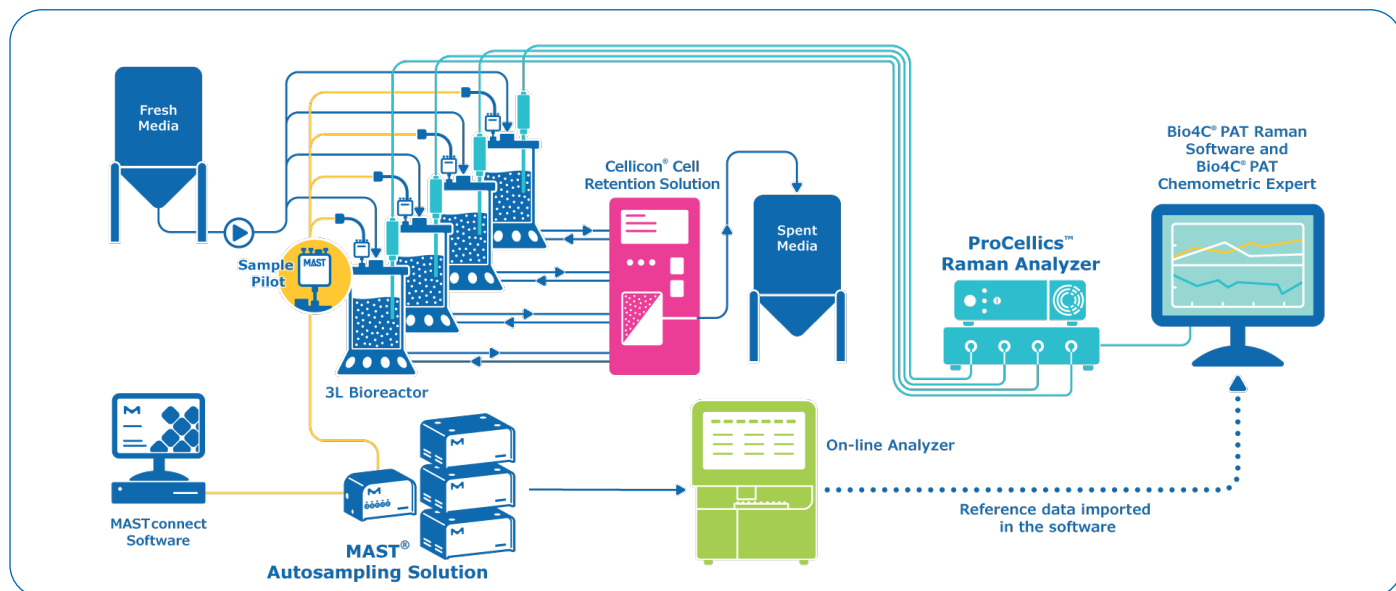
Fresh Media

Sample Pilot

MAST

3L Bioreactor

Cellicon® Cell Retention Solution

Spent Media

ProCellics™ Raman Analyzer

Bio4C® PAT Raman Software and Bio4C® PAT Chemometric Expert

MASTconnect Software

MAST® Autosampling Solution

On-line Analyzer

Reference data imported in the software